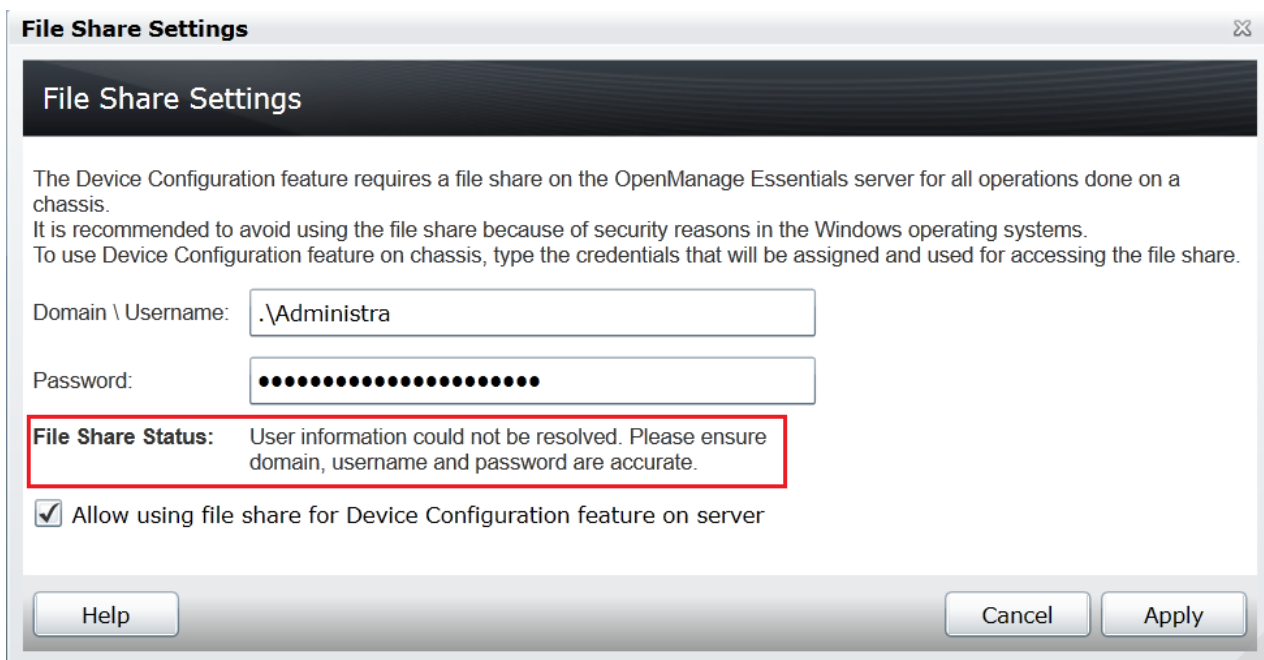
File Share Settings

File Share Settings

The Device Configuration feature requires a file share on the OpenManage Essentials server for all operations done on a chassis.
It is recommended to avoid using the file share because of security reasons in the Windows operating systems.
To use Device Configuration feature on chassis, type the credentials that will be assigned and used for accessing the file share.

Domain \ Username: .\Administra

Password: ••••••••••••••••••••••

File Share Status: User information could not be resolved. Please ensure domain, username and password are accurate.

Allow using file share for Device Configuration feature on server

Help

Cancel

Apply